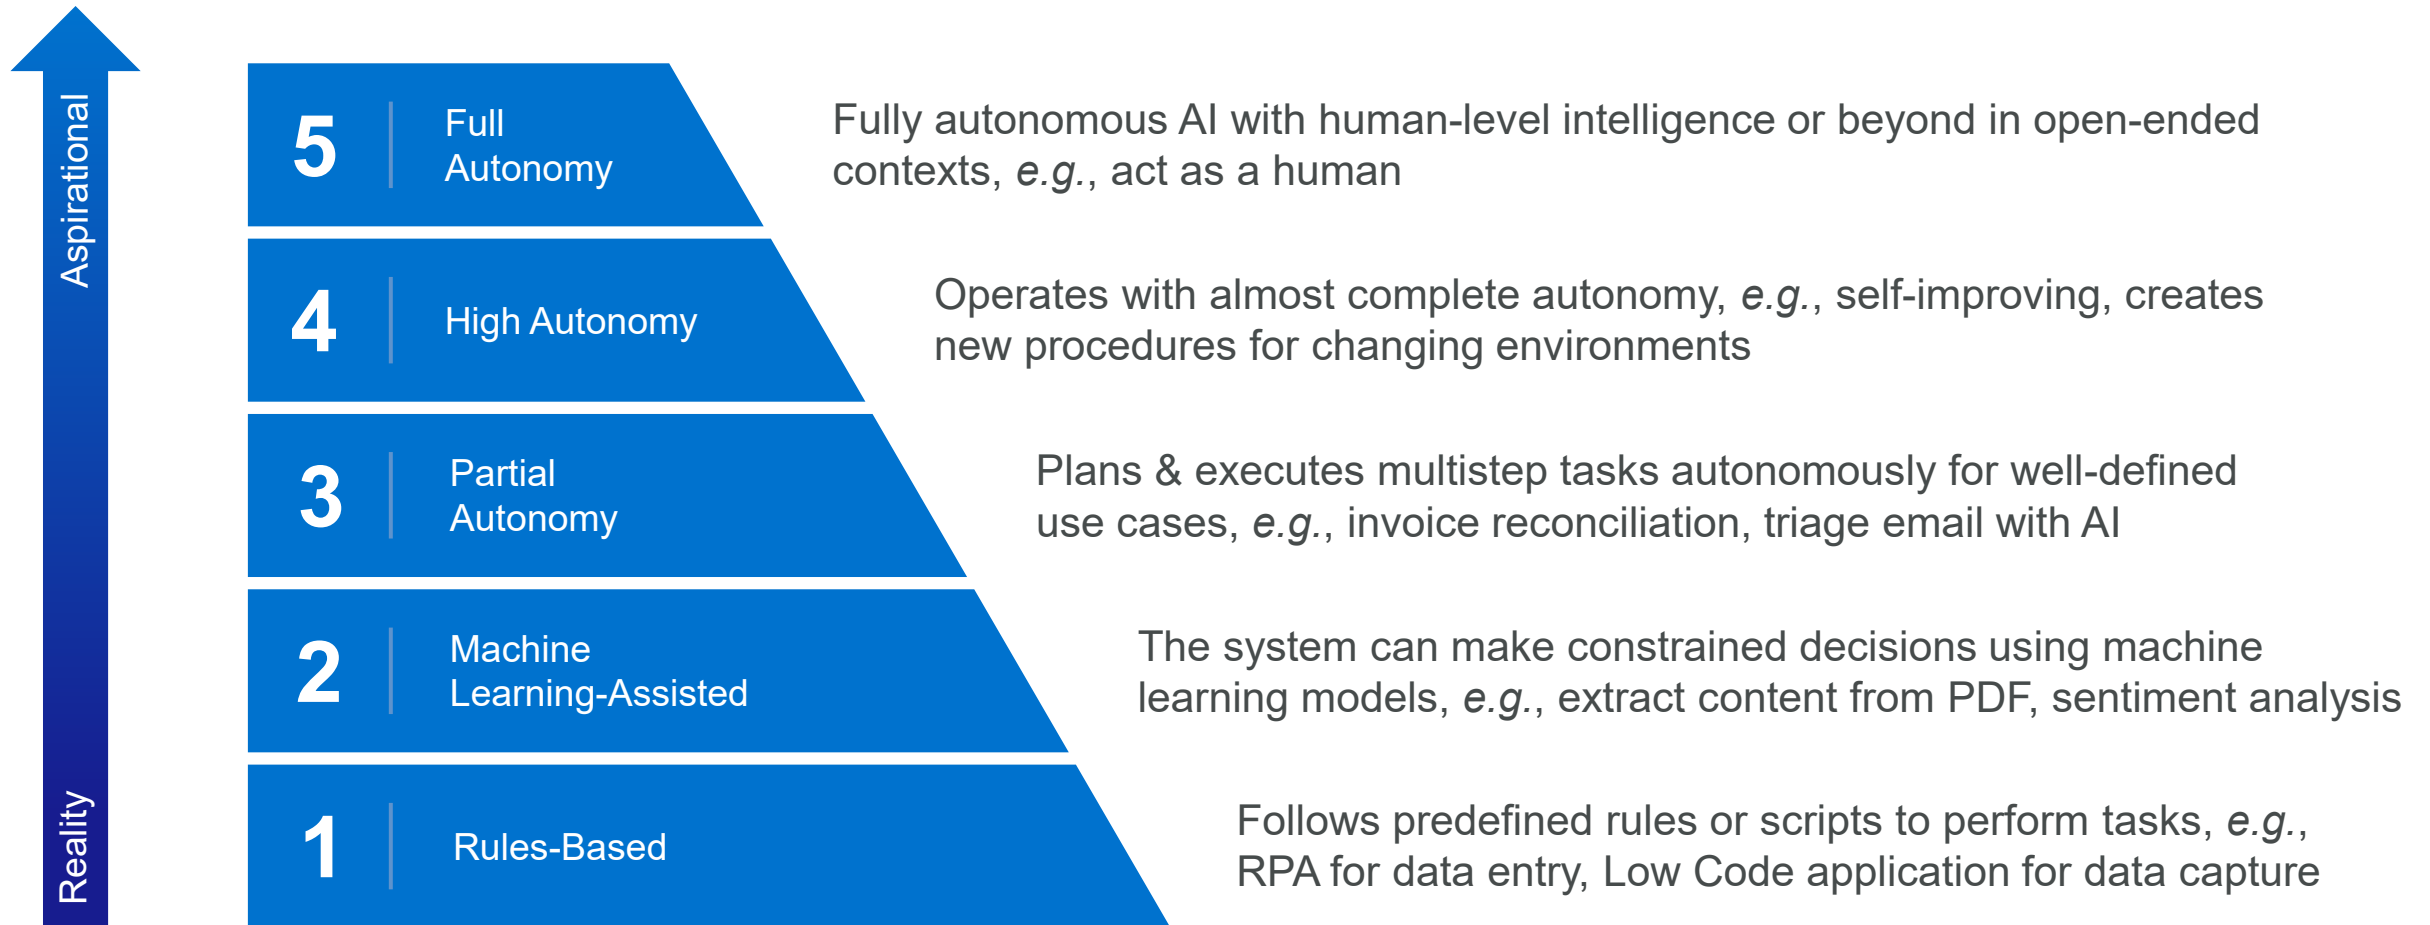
Aspirational

Reality

5 Full Autonomy

Fully autonomous AI with human-level intelligence or beyond in open-ended contexts, *e.g.*, act as a human

4 High Autonomy

Operates with almost complete autonomy, *e.g.*, self-improving, creates new procedures for changing environments

3 Partial Autonomy

Plans & executes multistep tasks autonomously for well-defined use cases, *e.g.*, invoice reconciliation, triage email with AI

2 Machine Learning-Assisted

The system can make constrained decisions using machine learning models, *e.g.*, extract content from PDF, sentiment analysis

1 Rules-Based

Follows predefined rules or scripts to perform tasks, *e.g.*, RPA for data entry, Low Code application for data capture